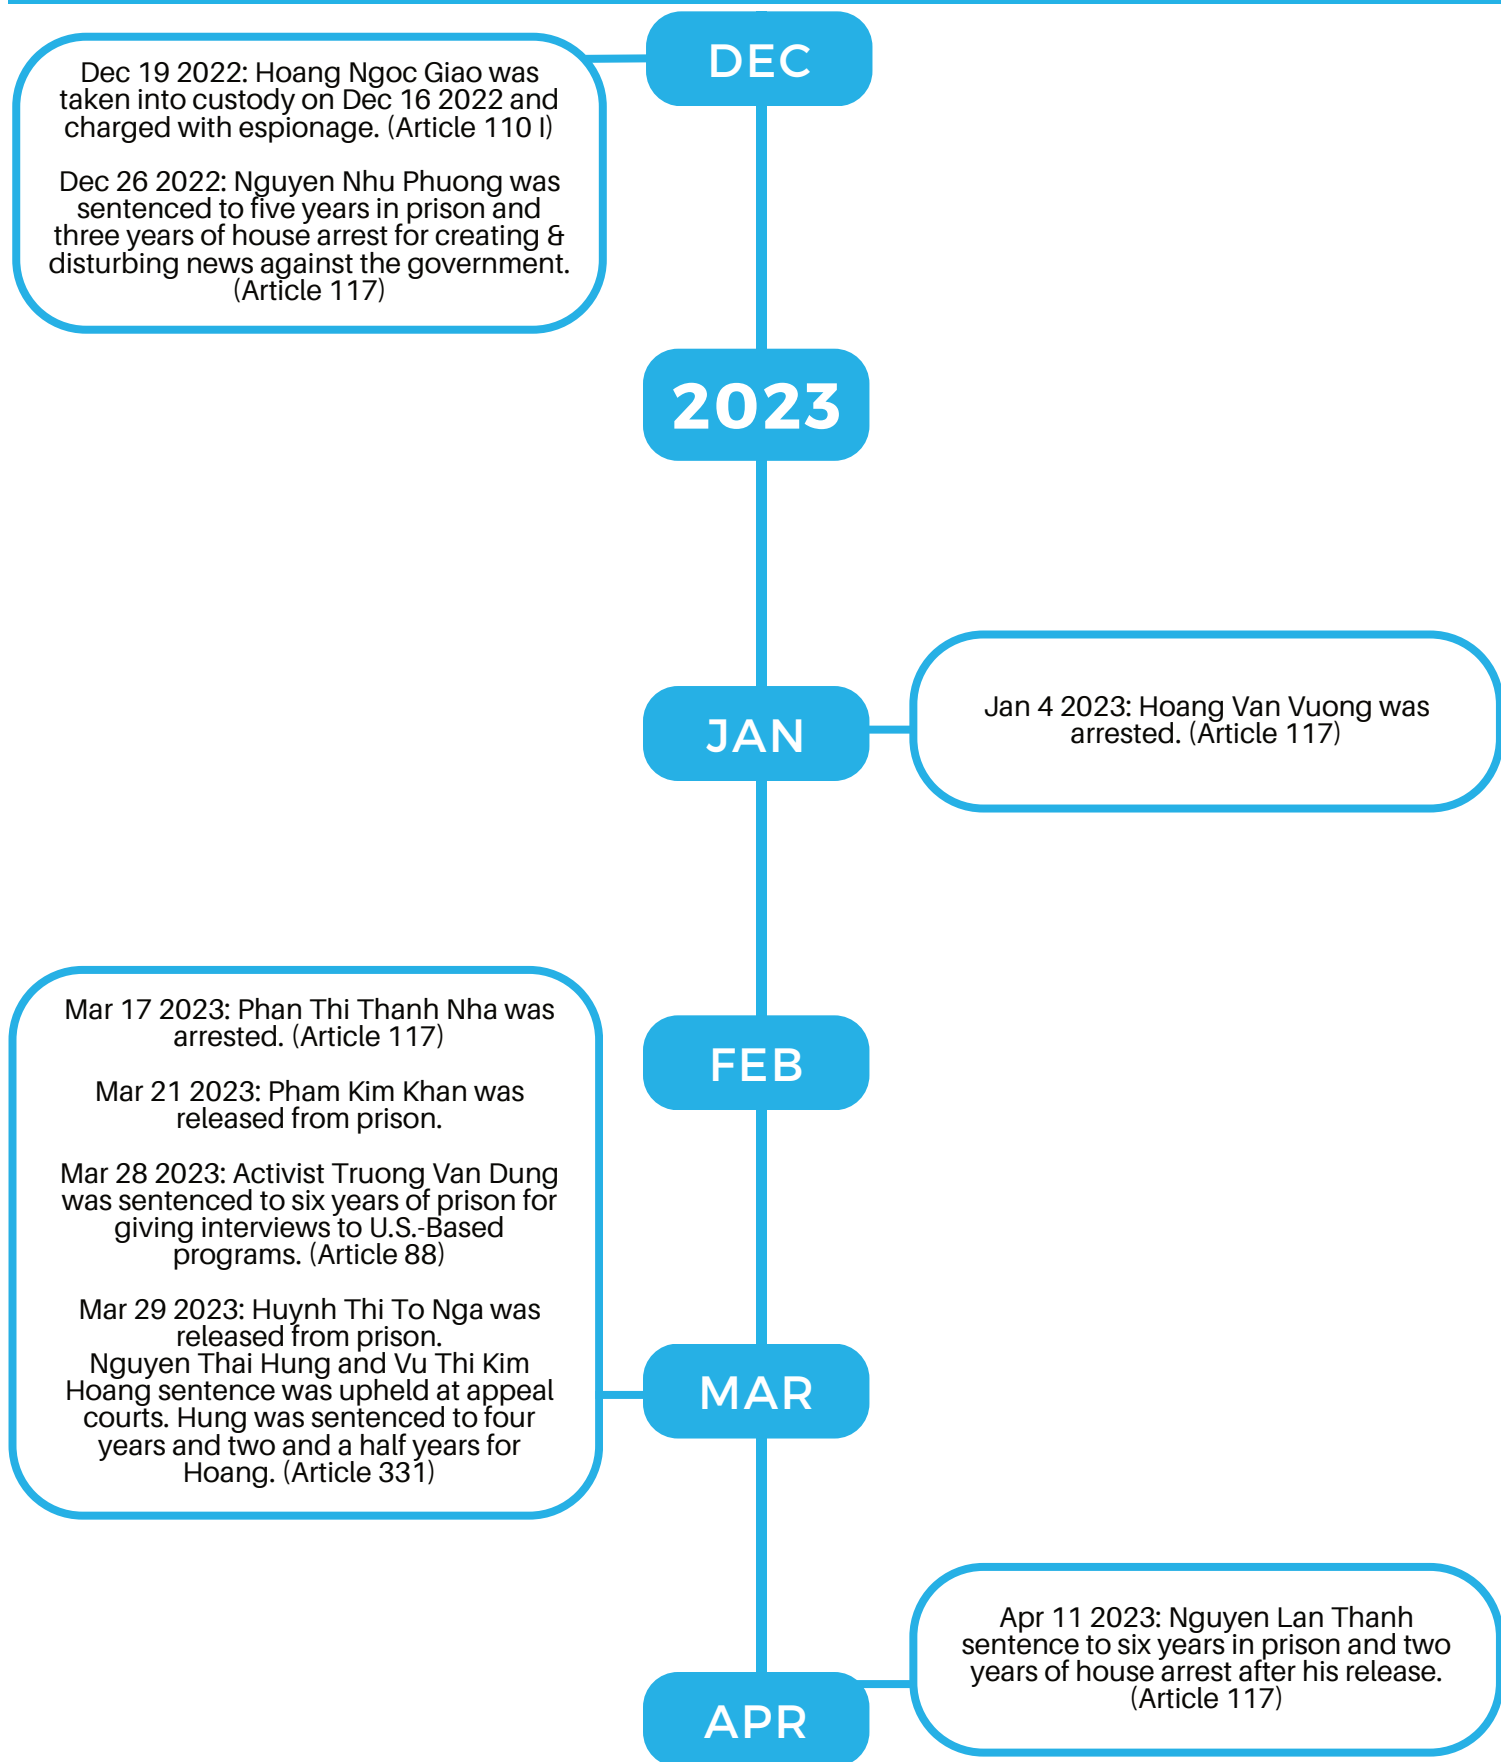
DEC

Dec 19 2022: Hoang Ngoc Giao was taken into custody on Dec 16 2022 and charged with espionage. (Article 110 I)

Dec 26 2022: Nguyen Nhu Phuong was sentenced to five years in prison and three years of house arrest for creating & disturbing news against the government. (Article 117)

2023

JAN

Jan 4 2023: Hoang Van Vuong was arrested. (Article 117)

FEB

Mar 17 2023: Phan Thi Thanh Nha was arrested. (Article 117)

Mar 21 2023: Pham Kim Khan was released from prison.

Mar 28 2023: Activist Truong Van Dung was sentenced to six years of prison for giving interviews to U.S.-Based programs. (Article 88)

Mar 29 2023: Huynh Thi To Nga was released from prison.
Nguyen Thai Hung and Vu Thi Kim Hoang sentence was upheld at appeal courts. Hung was sentenced to four years and two and a half years for Hoang. (Article 331)

MAR

Apr 11 2023: Nguyen Lan Thanh sentence to six years in prison and two years of house arrest after his release. (Article 117)

APR